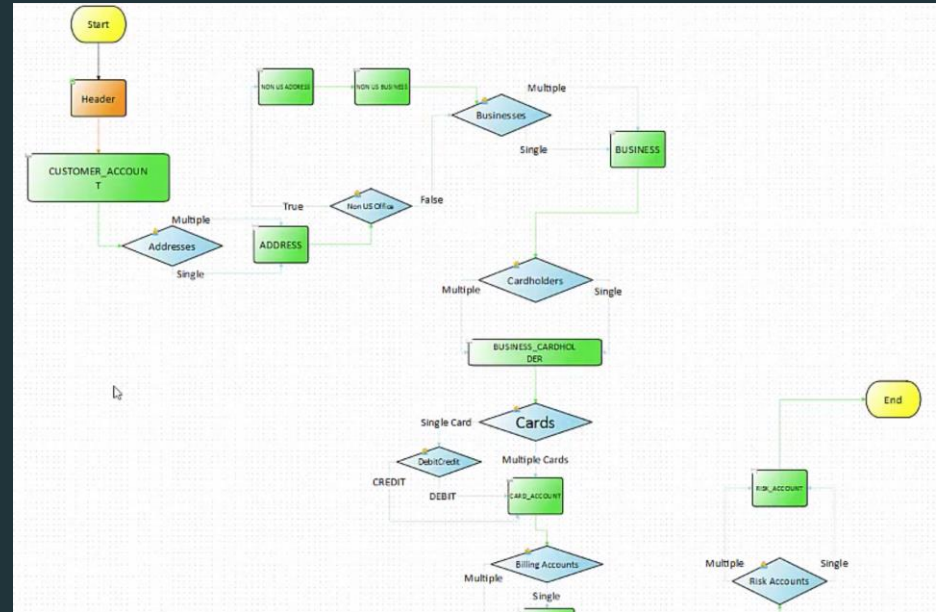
Start

Header

CUSTOMER_ACCOUNT

Multiple

Addresses

Single

NON US ADDRESS

NON US BUSINESS

True

ADDRESS

Non US Office

False

Businesses

Multiple

Single

BUSINESS

Cardholders

Multiple

Single

BUSINESS_CARDHOLDER

Single Card

Cards

DebitCredit

Multiple Cards

CREDIT

DEBIT

CARD_ACCOUNT

Billing Accounts

Multiple

Single

End

RISK_ACCOUNT

Multiple

Single

Risk Accounts